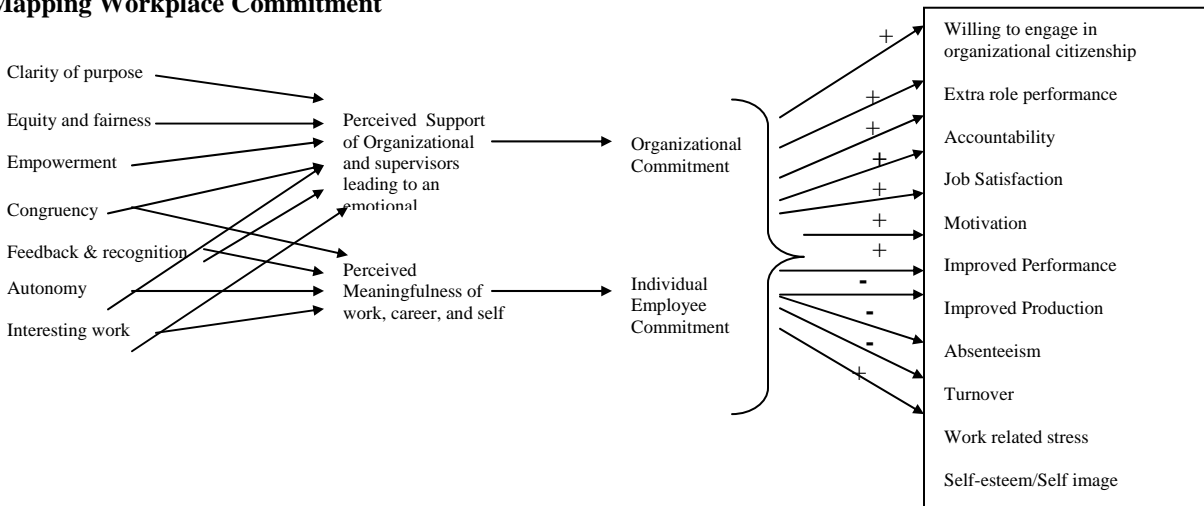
Mapping Workplace Commitment

Clarity of purpose

Equity and fairness

Empowerment

Congruency

Feedback & recognition

Autonomy

Interesting work

Perceived Support of Organizational and supervisors leading to an emotional

Perceived Meaningfulness of work, career, and self

Organizational Commitment

Individual Employee Commitment

+
+
+
+
+
+
+
-
-
-
+

Willing to engage in organizational citizenship

Extra role performance

Accountability

Job Satisfaction

Motivation

Improved Performance

Improved Production

Absenteeism

Turnover

Work related stress

Self-esteem/Self image